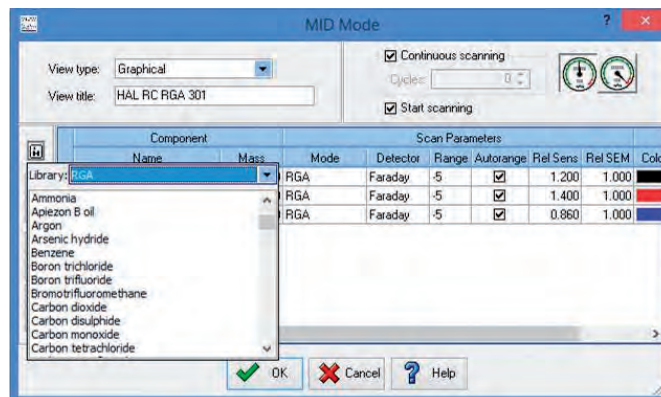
MID Mode

?

View type: Graphical

View title: HAL RC RGA 301

Continuous scanning

Cycles: 0

Start scanning

| Component | | Scan Parameters | | | | | | |
|---|---|---|---|---|---|---|---|---|
| Name | Mass | Mode | Detector | Range | Autorange | Rel Sens | Rel SEM | Col |
| | | RGA | Faraday | -5 | ☑ | 1.200 | 1.000 | |
| | | RGA | Faraday | -5 | ☑ | 1.400 | 1.000 | |
| | | RGA | Faraday | -5 | ☑ | 0.860 | 1.000 | |

Library: RGA

Ammonia
Apiezon B oil
Argon
Arsenic hydride
Benzene
Boron trichloride
Boron trifluoride
Bromotrifluoromethane
Carbon dioxide
Carbon disulphide
Carbon monoxide
Carbon tetrachloride

OK

Cancel

Help